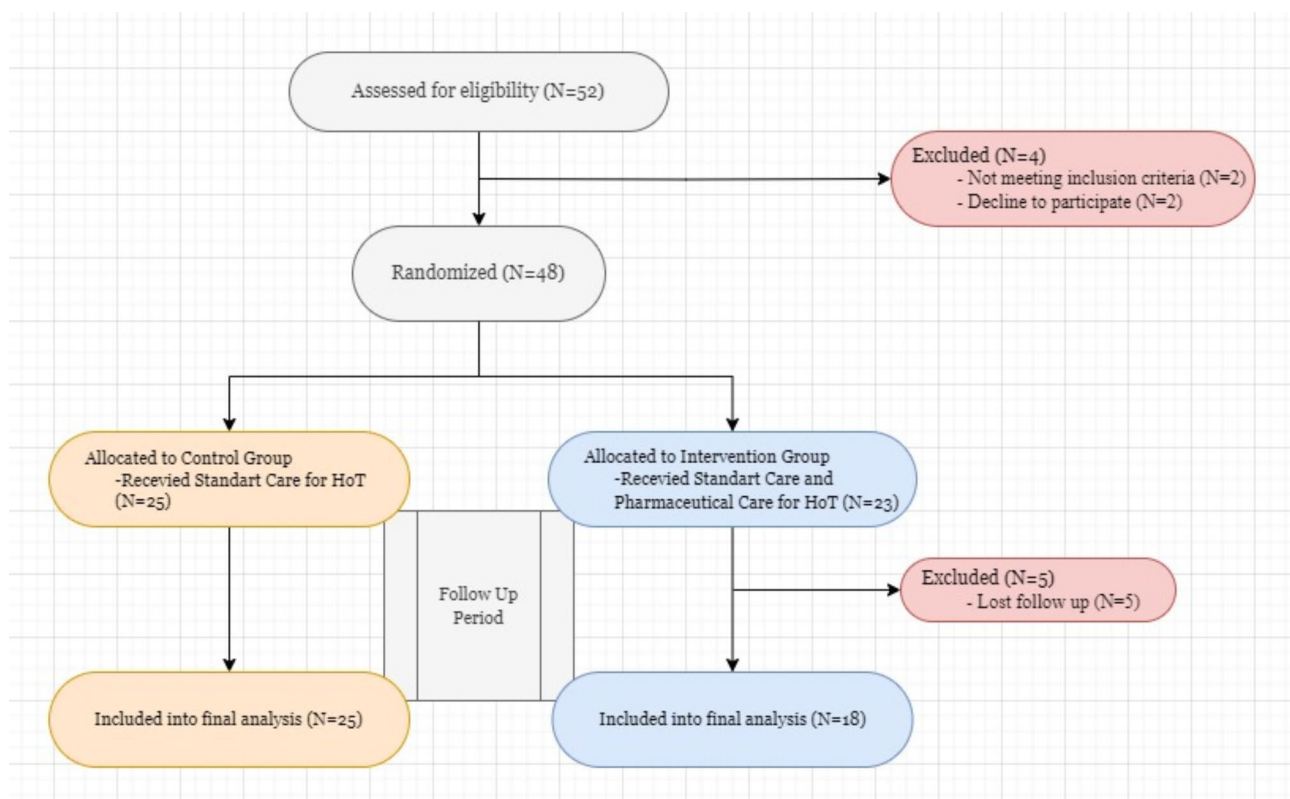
Assessed for eligibility (N=52)

Excluded (N=4)
- Not meeting inclusion criteria (N=2)
- Decline to participate (N=2)

Randomized (N=48)

Allocated to Control Group
-Recevied Standart Care for HoT (N=25)

Allocated to Intervention Group
-Recevied Standart Care and Pharmaceutical Care for HoT (N=23)

Follow Up Period

Excluded (N=5)
- Lost follow up (N=5)

Included into final analysis (N=25)

Included into final analysis (N=18)